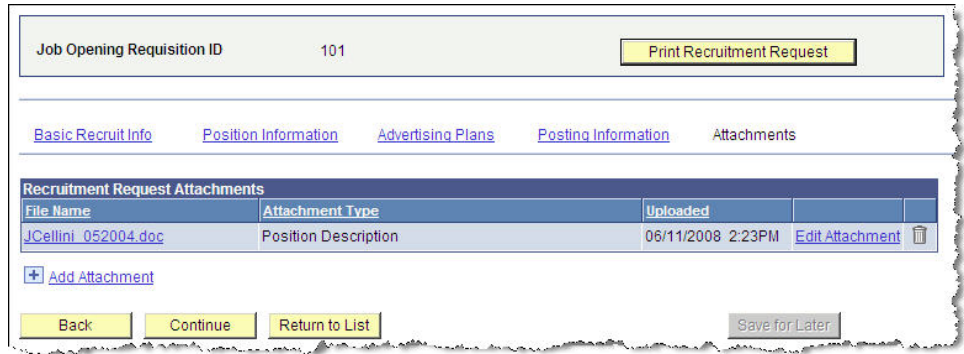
Job Opening Requisition ID 101

Print Recruitment Request

Basic Recruit Info Position Information Advertising Plans Posting Information Attachments

Recruitment Request Attachments

| File Name | Attachment Type | Uploaded | | |
|---|---|---|---|---|
| JCellini_052004.doc | Position Description | 06/11/2008 2:23PM | Edit Attachment | |

Add Attachment

Back Continue Return to List Save for Later